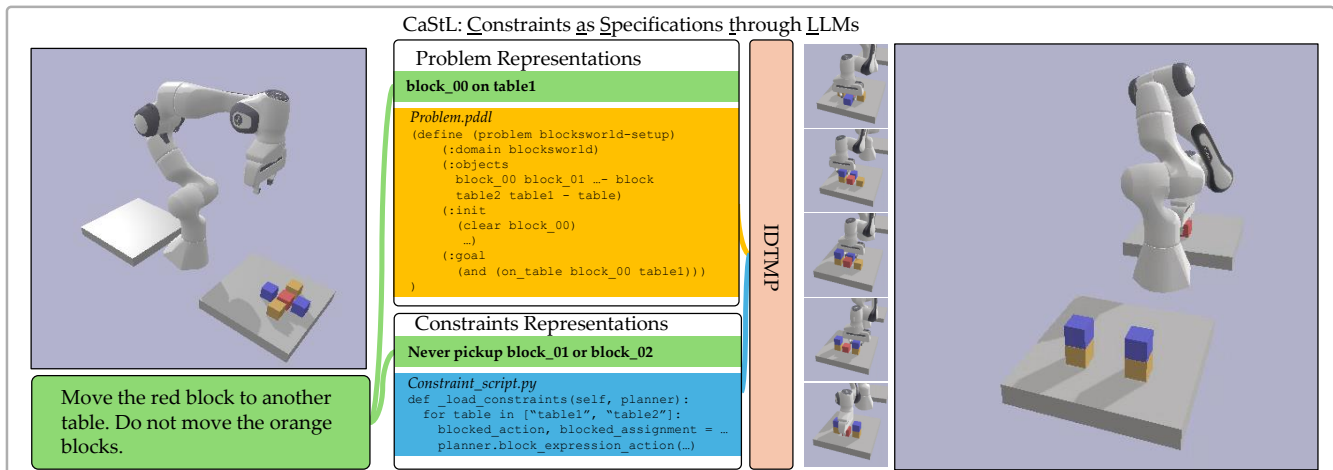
CaStL: Constraints as Specifications through LLMs

Problem Representations

block_00 on table1

Problem.pddl
(define (problem blocksworld-setup)
(:domain blocksworld)
(:objects
block_00 block_01 …- block
table2 table1 - table)
(:init
(clear block_00)
…)
(:goal
(and (on_table block_00 table1)))
)

Constraints Representations

Never pickup block_01 or block_02

Constraint_script.py
def _load_constraints(self, planner):
for table in ["table1", "table2"]:
blocked_action, blocked_assignment = …
planner.block_expression_action(…)

Move the red block to another table. Do not move the orange blocks.

IDTMP